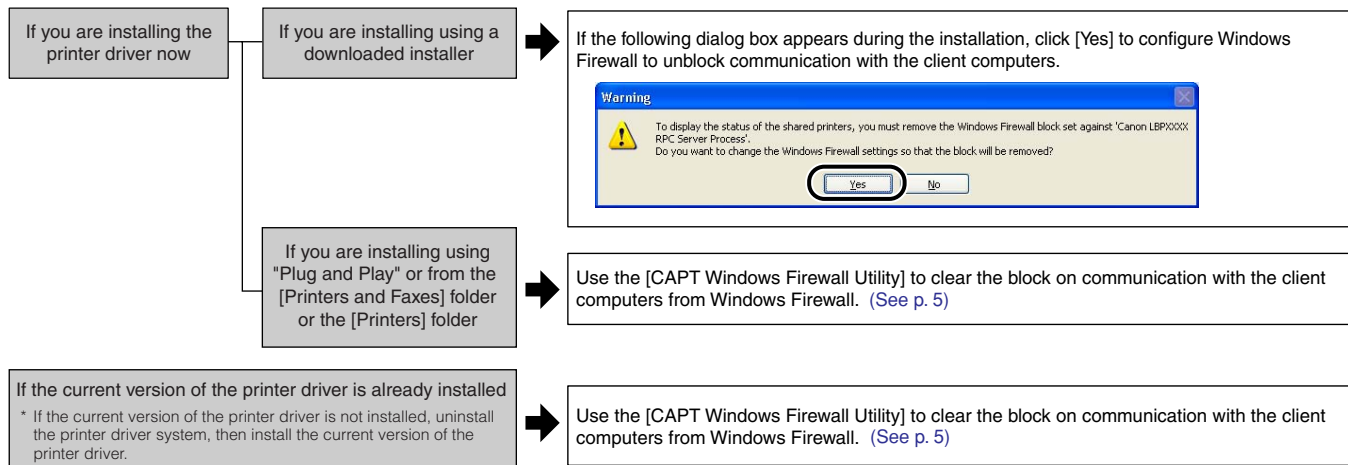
If you are installing the printer driver now

If you are installing using a downloaded installer

If the following dialog box appears during the installation, click [Yes] to configure Windows Firewall to unblock communication with the client computers.

Warning

To display the status of the shared printers, you must remove the Windows Firewall block set against 'Canon LBPXXXX RPC Server Process'.
Do you want to change the Windows Firewall settings so that the block will be removed?

Yes No

If you are installing using "Plug and Play" or from the [Printers and Faxes] folder or the [Printers] folder

Use the [CAPT Windows Firewall Utility] to clear the block on communication with the client computers from Windows Firewall. (See p. 5)

If the current version of the printer driver is already installed

* If the current version of the printer driver is not installed, uninstall the printer driver system, then install the current version of the printer driver.

Use the [CAPT Windows Firewall Utility] to clear the block on communication with the client computers from Windows Firewall. (See p. 5)